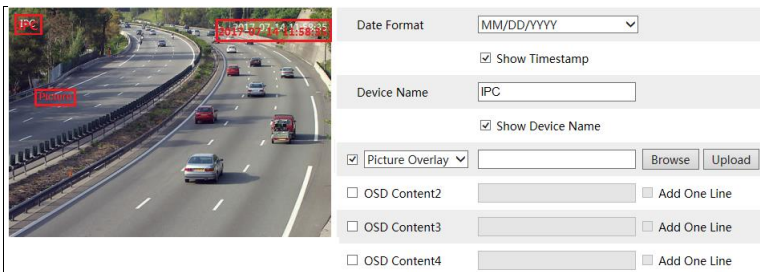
IPC
2017-07-14 11:58:35
2017-07-14 11:58:35
Picture

Date Format MM/DD/YYYY
Show Timestamp
Device Name IPC
Show Device Name
Picture Overlay Browse Upload
OSD Content2 Add One Line
OSD Content3 Add One Line
OSD Content4 Add One Line